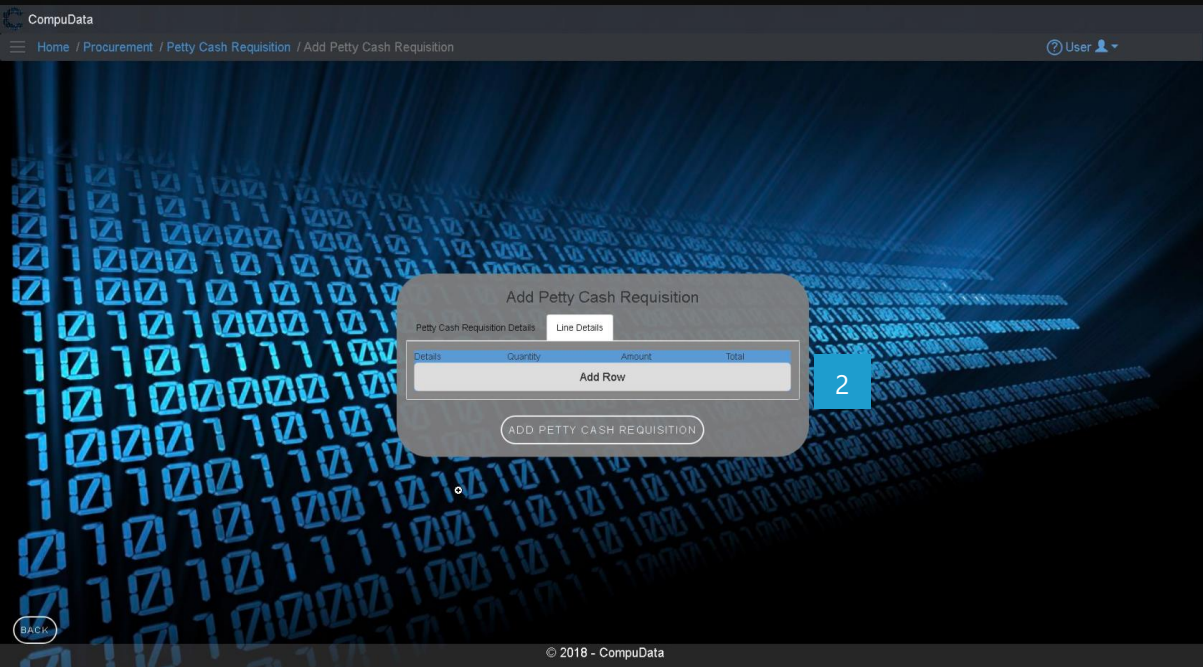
CompuData

Home / Procurement / Petty Cash Requisition / Add Petty Cash Requisition

User

Add Petty Cash Requisition

Petty Cash Requisition Details | Line Details

| Details | Quantity | Amount | Total |
|---|---|---|---|

Add Row

2

ADD PETTY CASH REQUISITION

BACK

© 2018 - CompuData